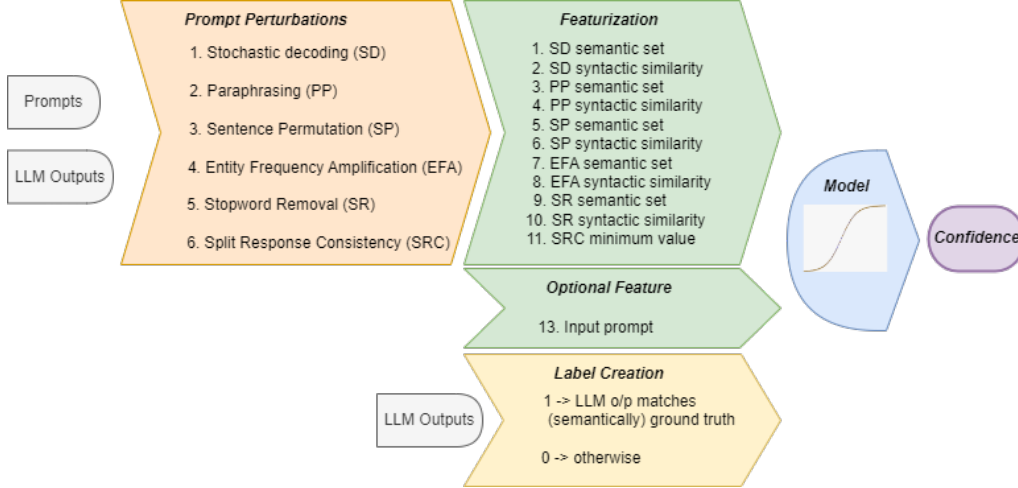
Prompts

LLM Outputs

Prompt Perturbations

1. Stochastic decoding (SD)

2. Paraphrasing (PP)

3. Sentence Permutation (SP)

4. Entity Frequency Amplification (EFA)

5. Stopword Removal (SR)

6. Split Response Consistency (SRC)

Featurization

1. SD semantic set
2. SD syntactic similarity
3. PP semantic set
4. PP syntactic similarity
5. SP semantic set
6. SP syntactic similarity
7. EFA semantic set
8. EFA syntactic similarity
9. SR semantic set
10. SR syntactic similarity
11. SRC minimum value

Optional Feature

13. Input prompt

Model

Confidence

LLM Outputs

Label Creation

1 -> LLM o/p matches (semantically) ground truth

0 -> otherwise